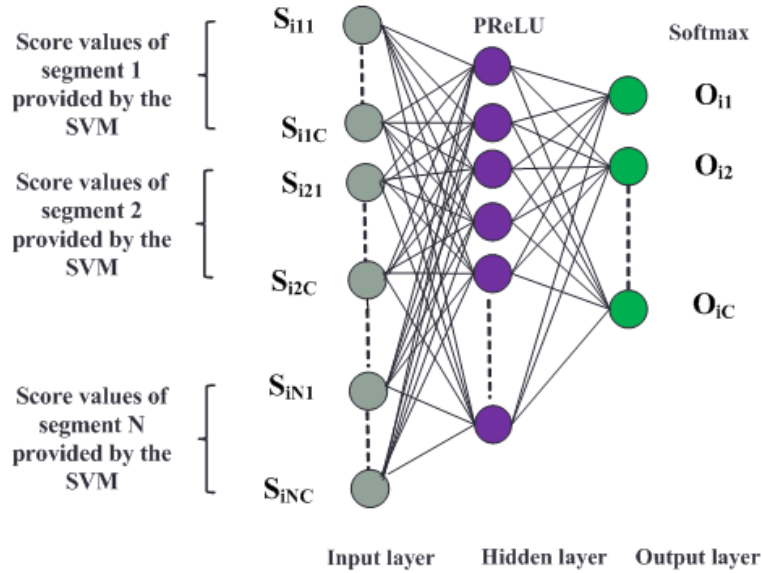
Score values of segment 1 provided by the SVM

$S_{i11}$

$S_{i1C}$

Score values of segment 2 provided by the SVM

$S_{i21}$

$S_{i2C}$

Score values of segment N provided by the SVM

$S_{iN1}$

$S_{iNC}$

PReLU

Softmax

$O_{i1}$

$O_{i2}$

$O_{iC}$

Input layer

Hidden layer

Output layer